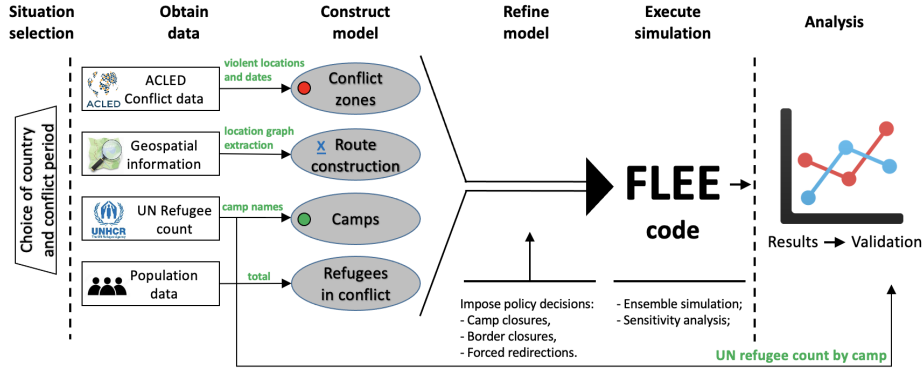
Situation selection

Obtain data

Construct model

Refine model

Execute simulation

Analysis

Choice of country and conflict period

ACLED
ACLED Conflict data

violent locations and dates

Conflict zones

Geospatial information

location graph extraction

Route construction

UNHCR
UN Refugee count

camp names

Camps

Population data

total

Refugees in conflict

FLEE code

Results → Validation

Impose policy decisions:
- Camp closures,
- Border closures,
- Forced redirections.

- Ensemble simulation;
- Sensitivity analysis;

UN refugee count by camp